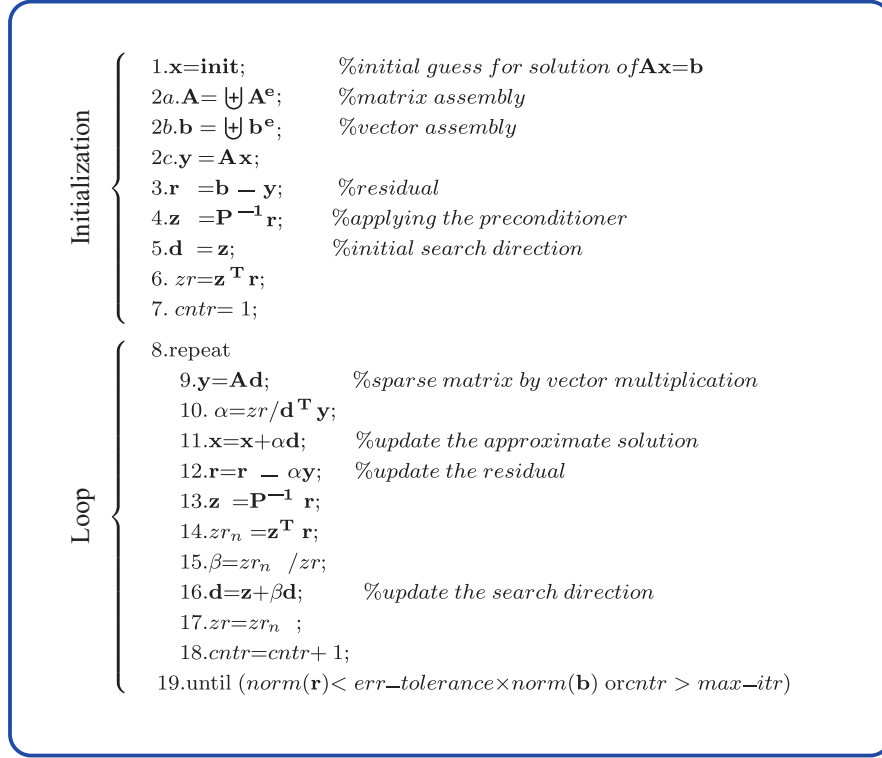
Initialization

1.$\mathbf{x}$=$\mathbf{init}$; %initial guess for solution of $\mathbf{Ax}=\mathbf{b}$
2a.$\mathbf{A}=\biguplus \mathbf{A^e}$; %matrix assembly
2b.$\mathbf{b}=\biguplus \mathbf{b^e}$; %vector assembly
2c.$\mathbf{y}=\mathbf{A}\,\mathbf{x}$;
3.$\mathbf{r}=\mathbf{b}-\mathbf{y}$; %residual
4.$\mathbf{z}=\mathbf{P^{-1}}\mathbf{r}$; %applying the preconditioner
5.$\mathbf{d}=\mathbf{z}$; %initial search direction
6. $zr=\mathbf{z^T}\mathbf{r}$;
7. $cntr=1$;

Loop

8.repeat
9.$\mathbf{y}=\mathbf{A}\,\mathbf{d}$; %sparse matrix by vector multiplication
10. $\alpha=zr/\mathbf{d^T}\mathbf{y}$;
11.$\mathbf{x}=\mathbf{x}+\alpha\mathbf{d}$; %update the approximate solution
12.$\mathbf{r}=\mathbf{r}-\alpha\mathbf{y}$; %update the residual
13.$\mathbf{z}=\mathbf{P^{-1}}\mathbf{r}$;
14.$zr_n=\mathbf{z^T}\mathbf{r}$;
15.$\beta=zr_n/zr$;
16.$\mathbf{d}=\mathbf{z}+\beta\mathbf{d}$; %update the search direction
17.$zr=zr_n$;
18.$cntr=cntr+1$;
19.until $(norm(\mathbf{r})< err\_tolerance\times norm(\mathbf{b})$ or$cntr > max\_itr)$